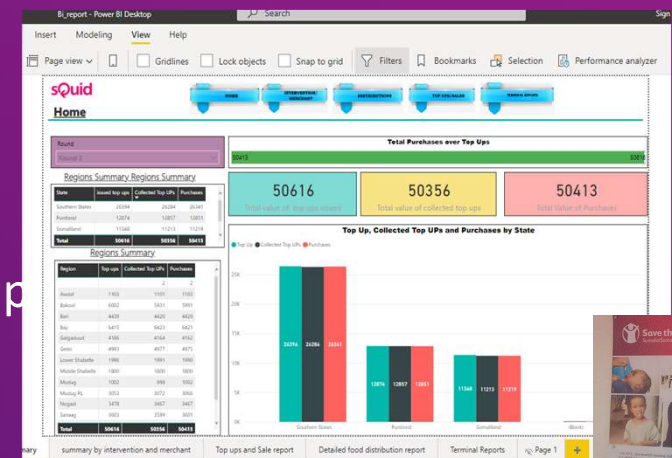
Bi_report - Power BI Desktop
Search
Sign
Insert Modeling View Help
Page view Gridlines Lock objects Snap to grid Filters Bookmarks Selection Performance analyzer
sQuid
Home
HOME
INTERVENTION / MERCHANT
DISTRIBUTIONS
TOP UPS/SALES
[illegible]
Round
Round 2
Regions Summary Regions Summary

| State | Issued top ups | Collected Top UPs | Purchases |
|---|---|---|---|
| Southern States | 26394 | 26284 | 26341 |
| Puntland | 12876 | 12857 | 12851 |
| Somaliland | 11346 | 11213 | 11219 |
| Total | 50616 | 50356 | 50413 |

Regions Summary

| Region | Top ups | Collected Top UPs | Purchases |
|---|---|---|---|
| | | 2 | 2 |
| Awdal | 1103 | 1101 | 1100 |
| Bakool | 6002 | 5431 | 5961 |
| Bari | 4429 | 4426 | 4426 |
| Bay | 6415 | 6423 | 6421 |
| Galgaduud | 4166 | 4164 | 4162 |
| Gedo | 4983 | 4977 | 4975 |
| Lower Shabelle | 1966 | 1961 | 1960 |
| Middle Shabelle | 1800 | 1800 | 1800 |
| Mudug | 1002 | 998 | 1002 |
| Mudug PL | 3053 | 3072 | 3066 |
| Nugaal | 3478 | 3467 | 3467 |
| Sanaag | 3003 | 3594 | 3601 |
| Total | 50616 | 50356 | 50413 |

Total Purchases over Top Ups
50413
50616
50616
Total value of top ups issued
50356
Total value of collected top ups
50413
Total value of Purchases
Top Up, Collected Top UPs and Purchases by State
Top Up Collected Top UPs Purchases
20K
15K
10K
5K
0K
26394 26284 26341
12876 12857 12851
11346 11213 11219
Southern States
Puntland
Somaliland
(Blank)
mary
summary by intervention and merchant
Top ups and Sale report
Detailed food distribution report
Terminal Reports
Page 1
+
p
Save th